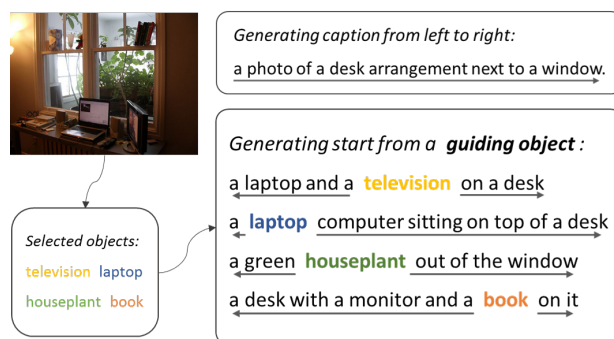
Generating caption from left to right:

a photo of a desk arrangement next to a window.

Selected objects:

television laptop

houseplant book

Generating start from a **guiding object** :

a laptop and a **television** on a desk

a **laptop** computer sitting on top of a desk

a green **houseplant** out of the window

a desk with a monitor and a **book** on it